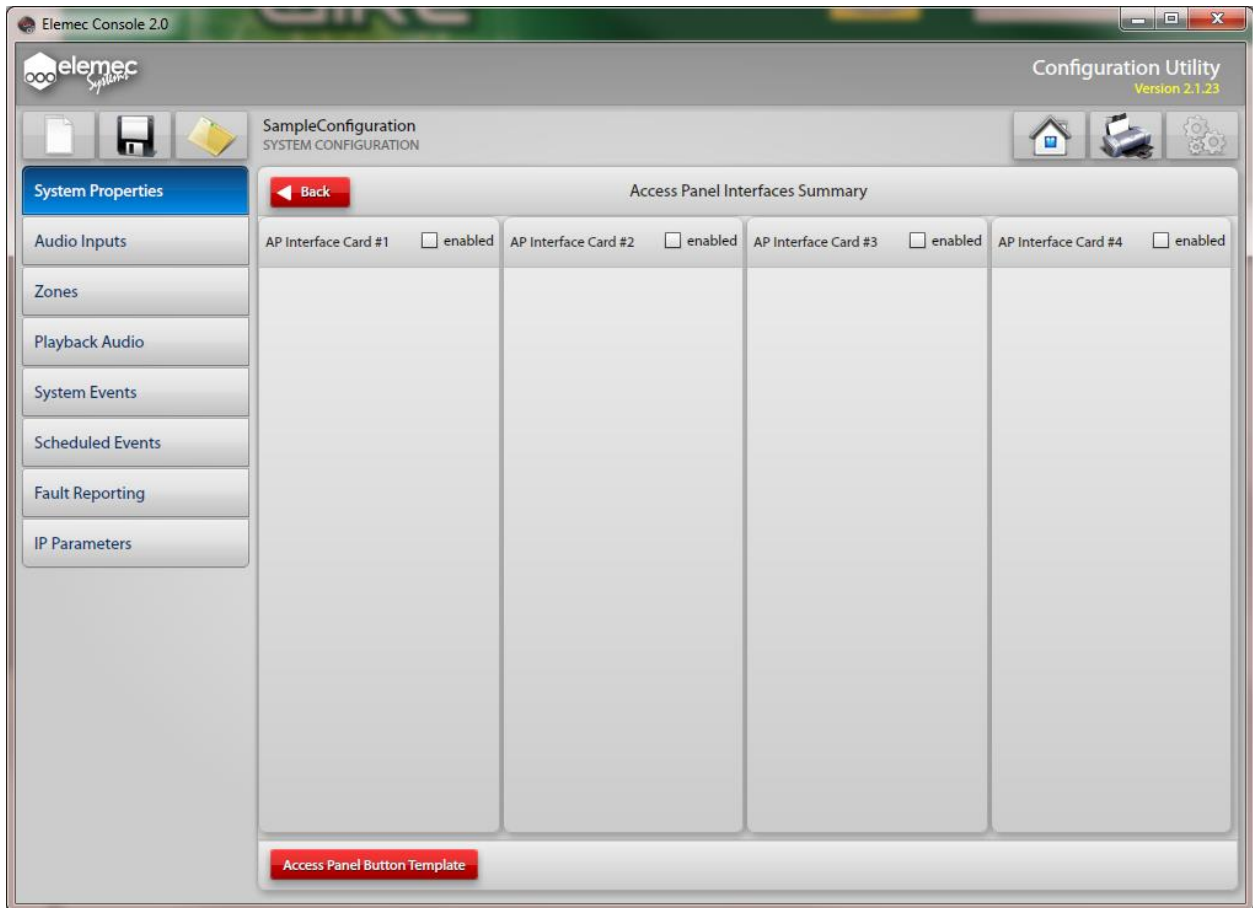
Elemec Console 2.0

elemec Systems

Configuration Utility
Version 2.1.23

SampleConfiguration
SYSTEM CONFIGURATION

System Properties
Audio Inputs
Zones
Playback Audio
System Events
Scheduled Events
Fault Reporting
IP Parameters

Back

Access Panel Interfaces Summary

AP Interface Card #1 enabled
AP Interface Card #2 enabled
AP Interface Card #3 enabled
AP Interface Card #4 enabled

Access Panel Button Template